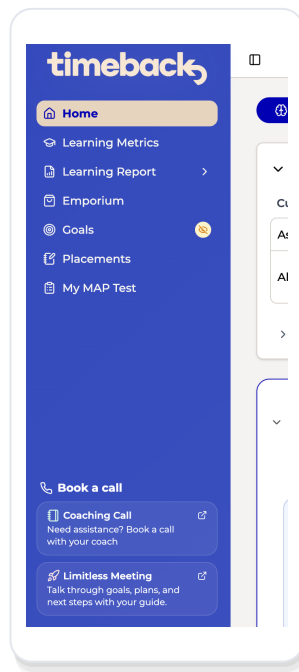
timeback

Home
Learning Metrics
Learning Report
Emporium
Goals
Placements
My MAP Test

Book a call

Coaching Call
Need assistance? Book a call with your coach

Limitless Meeting
Talk through goals, plans, and next steps with your guide.

Cu
As
Al